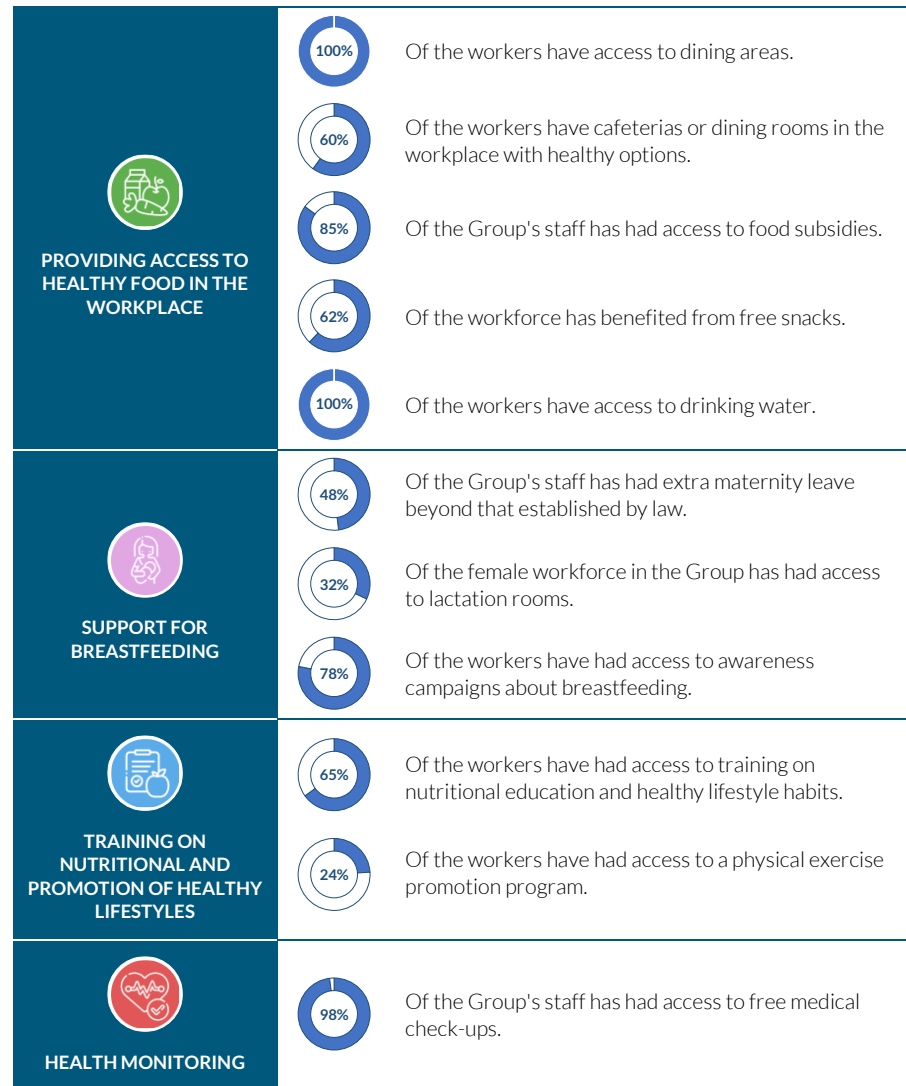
PROVIDING ACCESS TO HEALTHY FOOD IN THE WORKPLACE

100% Of the workers have access to dining areas.

60% Of the workers have cafeterias or dining rooms in the workplace with healthy options.

85% Of the Group's staff has had access to food subsidies.

62% Of the workforce has benefited from free snacks.

100% Of the workers have access to drinking water.

SUPPORT FOR BREASTFEEDING

48% Of the Group's staff has had extra maternity leave beyond that established by law.

32% Of the female workforce in the Group has had access to lactation rooms.

78% Of the workers have had access to awareness campaigns about breastfeeding.

TRAINING ON NUTRITIONAL AND PROMOTION OF HEALTHY LIFESTYLES

65% Of the workers have had access to training on nutritional education and healthy lifestyle habits.

24% Of the workers have had access to a physical exercise promotion program.

HEALTH MONITORING

98% Of the Group's staff has had access to free medical check-ups.